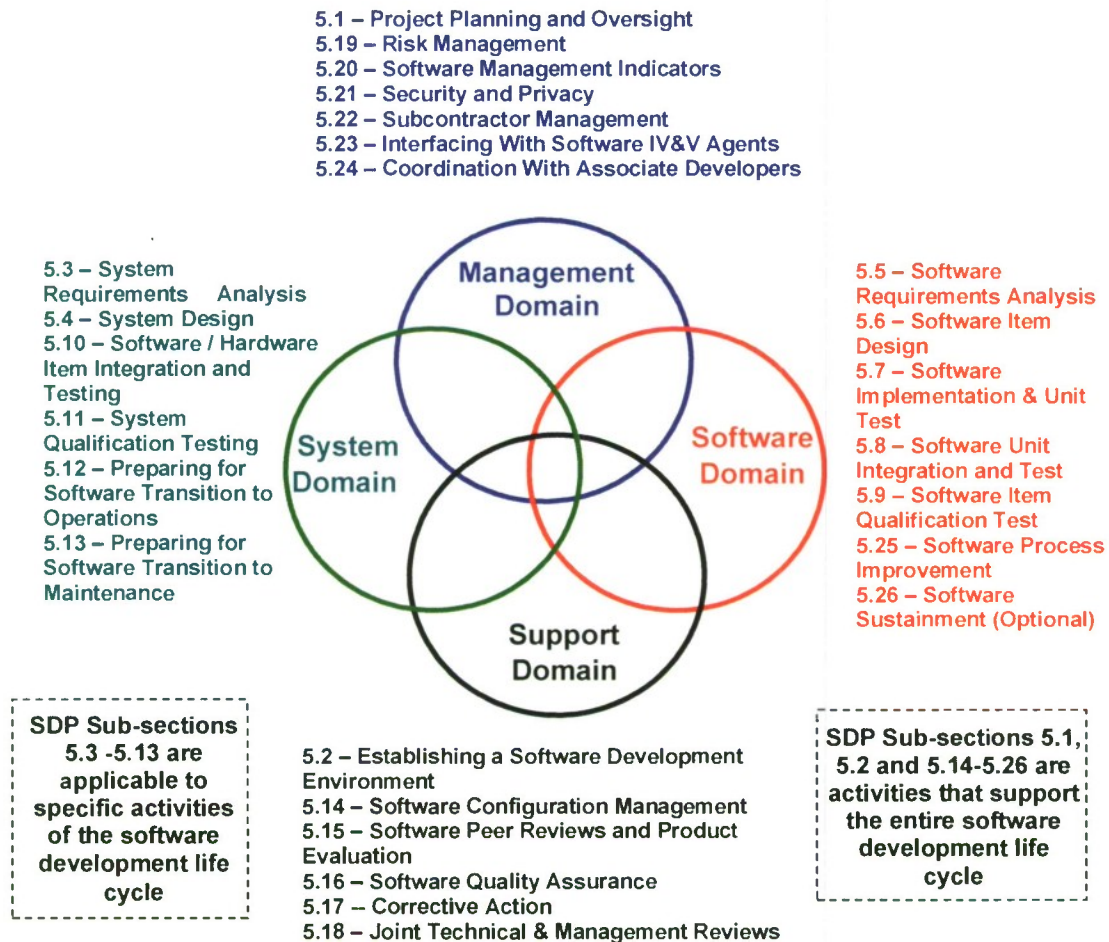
5.1 – Project Planning and Oversight
5.19 – Risk Management
5.20 – Software Management Indicators
5.21 – Security and Privacy
5.22 – Subcontractor Management
5.23 – Interfacing With Software IV&V Agents
5.24 – Coordination With Associate Developers

5.3 – System Requirements Analysis
5.4 – System Design
5.10 – Software / Hardware Item Integration and Testing
5.11 – System Qualification Testing
5.12 – Preparing for Software Transition to Operations
5.13 – Preparing for Software Transition to Maintenance

Management Domain

System Domain

Software Domain

Support Domain

5.5 – Software Requirements Analysis
5.6 – Software Item Design
5.7 – Software Implementation & Unit Test
5.8 – Software Unit Integration and Test
5.9 – Software Item Qualification Test
5.25 – Software Process Improvement
5.26 – Software Sustainment (Optional)

SDP Sub-sections 5.3 -5.13 are applicable to specific activities of the software development life cycle

5.2 – Establishing a Software Development Environment
5.14 – Software Configuration Management
5.15 – Software Peer Reviews and Product Evaluation
5.16 – Software Quality Assurance
5.17 – Corrective Action
5.18 – Joint Technical & Management Reviews

SDP Sub-sections 5.1, 5.2 and 5.14-5.26 are activities that support the entire software development life cycle